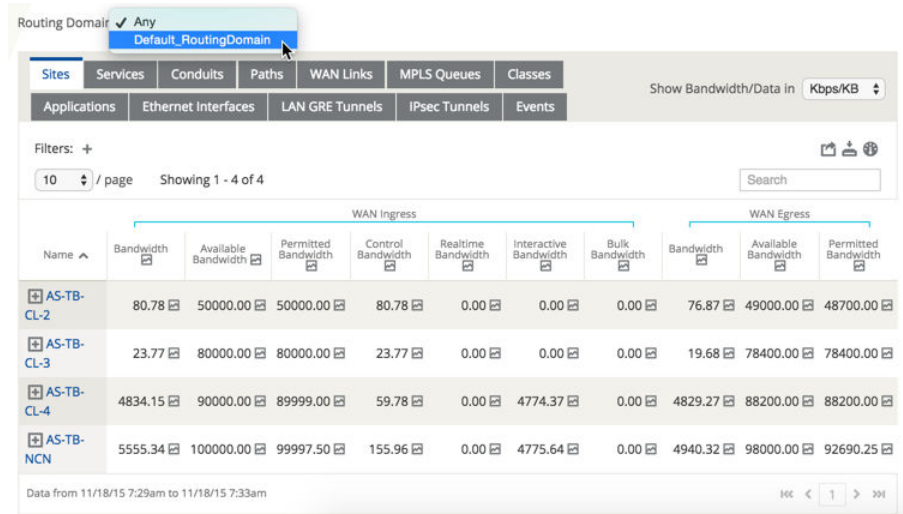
Routing Domain ✓ Any
Default_RoutingDomain

Sites | Services | Conduits | Paths | WAN Links | MPLS Queues | Classes
Applications | Ethernet Interfaces | LAN GRE Tunnels | IPsec Tunnels | Events

Show Bandwidth/Data in Kbps/KB

Filters: +

10 / page Showing 1 - 4 of 4

Search

WAN Ingress | WAN Egress

| Name | Bandwidth | Available Bandwidth | Permitted Bandwidth | Control Bandwidth | Realtime Bandwidth | Interactive Bandwidth | Bulk Bandwidth | Bandwidth | Available Bandwidth | Permitted Bandwidth |
|---|---|---|---|---|---|---|---|---|---|---|
| AS-TB-CL-2 | 80.78 | 50000.00 | 50000.00 | 80.78 | 0.00 | 0.00 | 0.00 | 76.87 | 49000.00 | 48700.00 |
| AS-TB-CL-3 | 23.77 | 80000.00 | 80000.00 | 23.77 | 0.00 | 0.00 | 0.00 | 19.68 | 78400.00 | 78400.00 |
| AS-TB-CL-4 | 4834.15 | 90000.00 | 89999.00 | 59.78 | 0.00 | 4774.37 | 0.00 | 4829.27 | 88200.00 | 88200.00 |
| AS-TB-NCN | 5555.34 | 100000.00 | 99997.50 | 155.96 | 0.00 | 4775.64 | 0.00 | 4940.32 | 98000.00 | 92690.25 |

Data from 11/18/15 7:29am to 11/18/15 7:33am

1